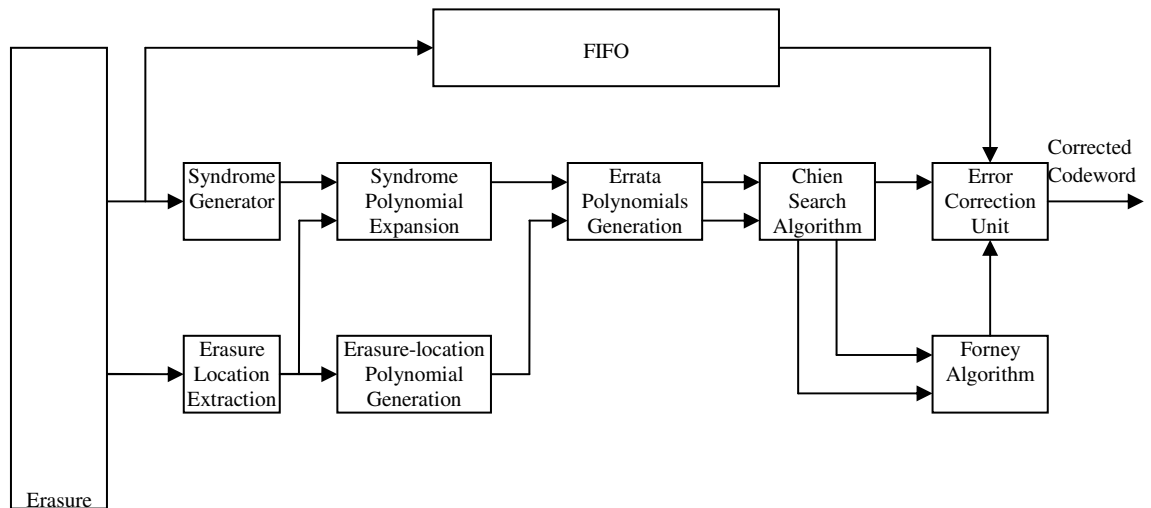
FIFO

Syndrome Generator

Syndrome Polynomial Expansion

Errata Polynomials Generation

Chien Search Algorithm

Error Correction Unit

Corrected Codeword

Erasure Location Extraction

Erasure-location Polynomial Generation

Forney Algorithm

Erasure